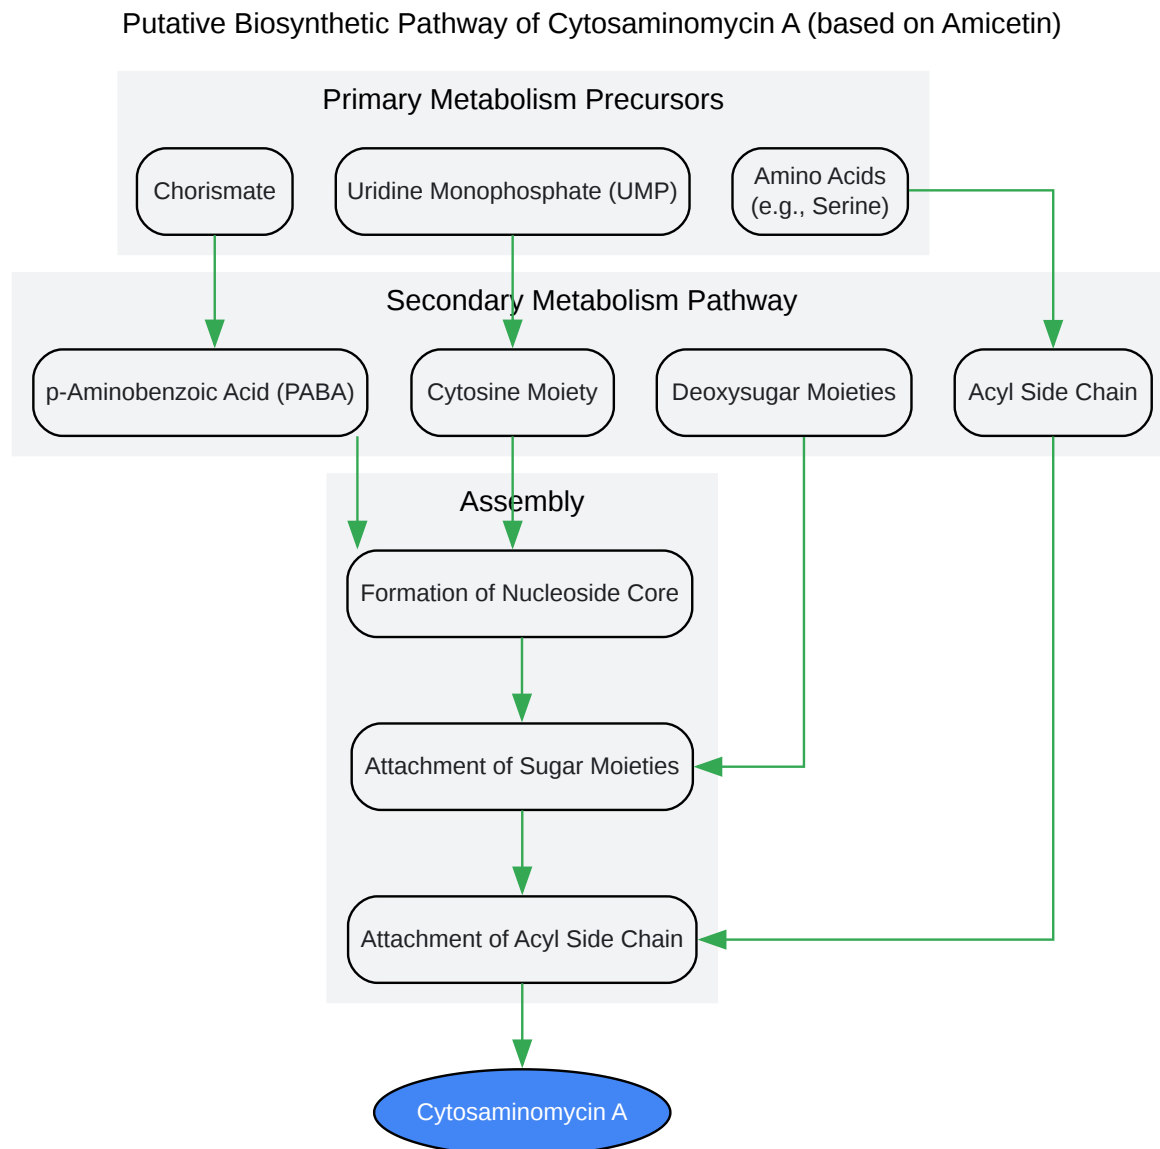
Putative Biosynthetic Pathway of Cytosaminomycin A (based on Amicetin)

Primary Metabolism Precursors

Chorismate

Uridine Monophosphate (UMP)

Amino Acids (e.g., Serine)

Secondary Metabolism Pathway

p-Aminobenzoic Acid (PABA)

Cytosine Moiety

Deoxysugar Moieties

Acyl Side Chain

Assembly

Formation of Nucleoside Core

Attachment of Sugar Moieties

Attachment of Acyl Side Chain

Cytosaminomycin A